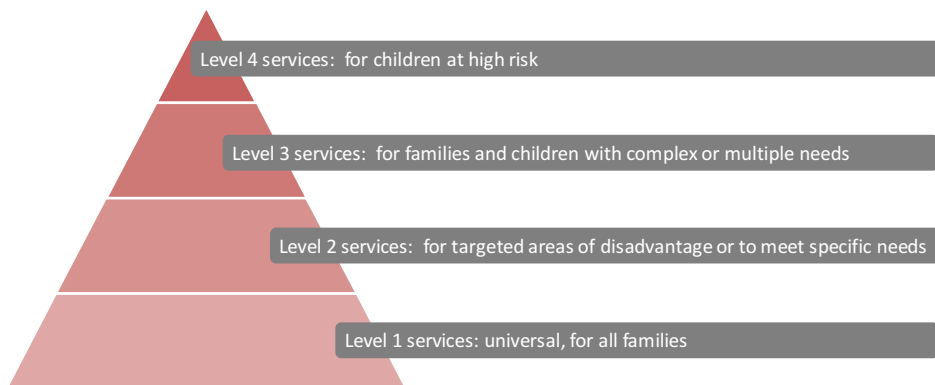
Level 4 services: for children at high risk

Level 3 services: for families and children with complex or multiple needs

Level 2 services: for targeted areas of disadvantage or to meet specific needs

Level 1 services: universal, for all families